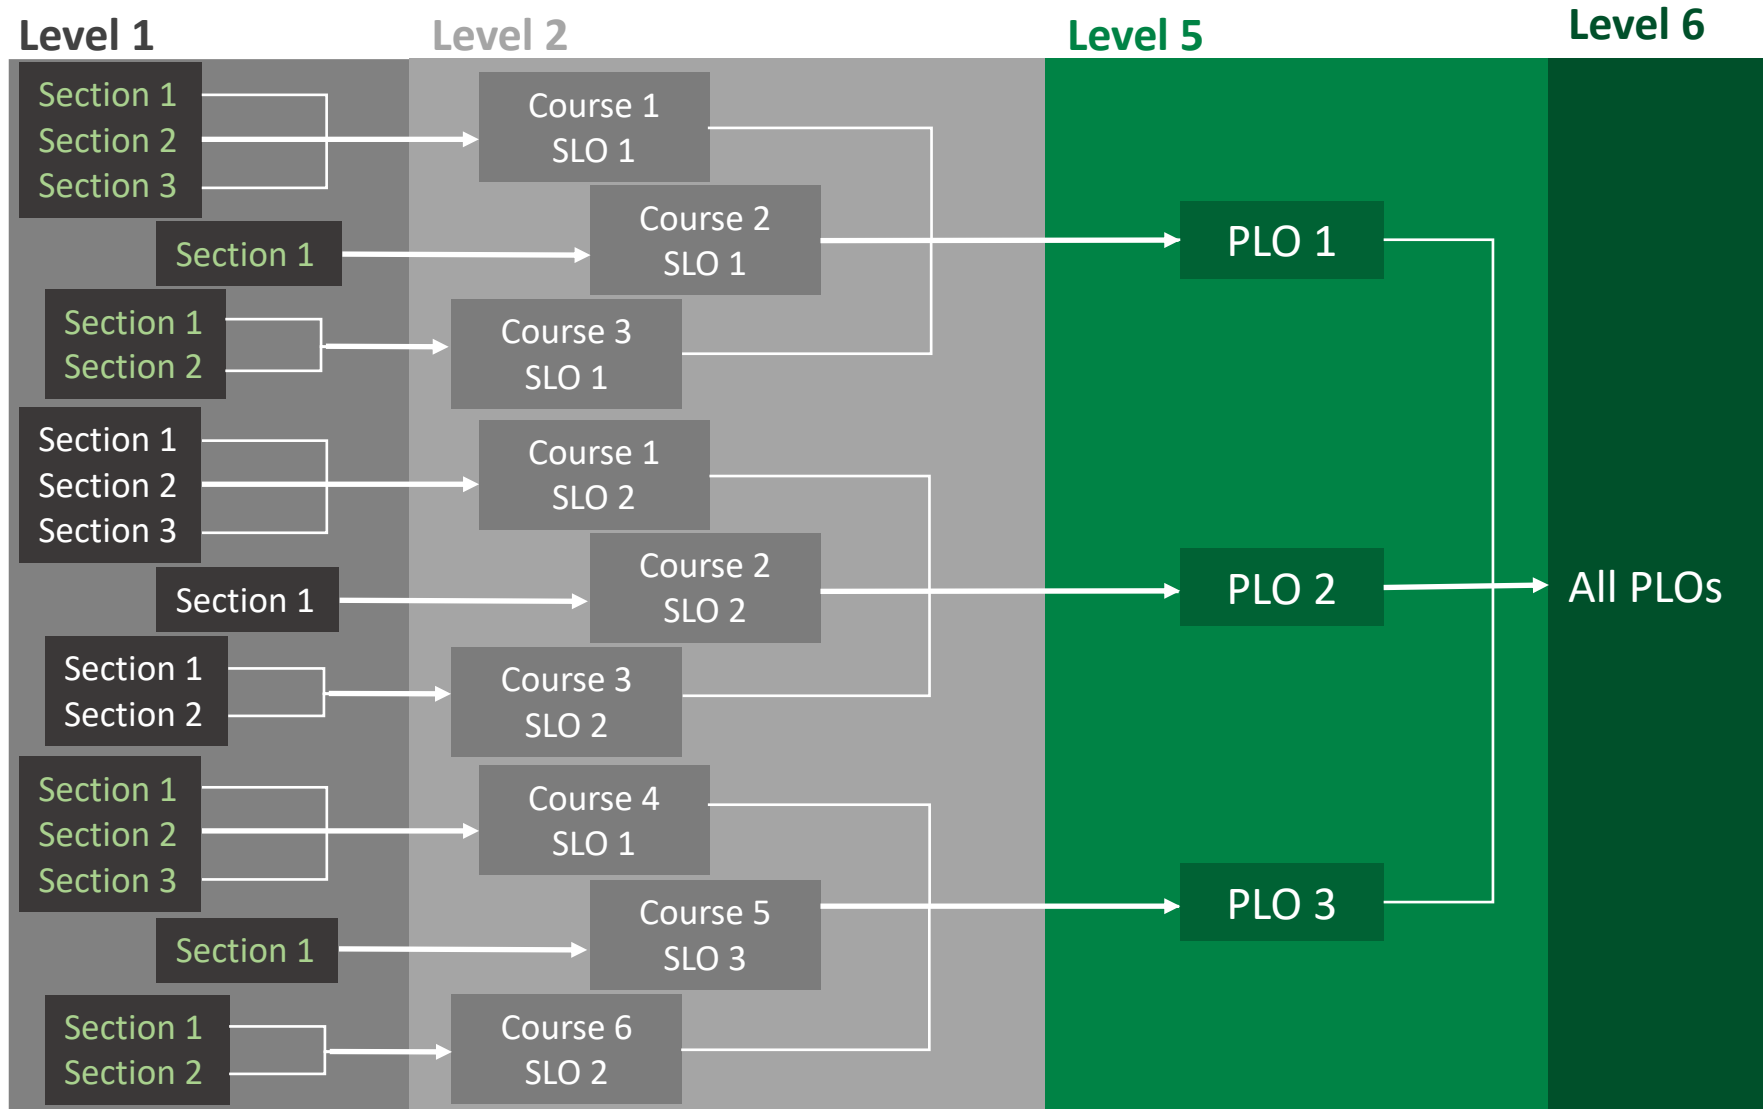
Level 1

Level 2

Level 5

Level 6

Section 1
Section 2
Section 3

Course 1
SLO 1

Section 1

Course 2
SLO 1

PLO 1

Section 1
Section 2

Course 3
SLO 1

Section 1
Section 2
Section 3

Course 1
SLO 2

Section 1

Course 2
SLO 2

PLO 2

All PLOs

Section 1
Section 2

Course 3
SLO 2

Section 1
Section 2
Section 3

Course 4
SLO 1

Section 1

Course 5
SLO 3

PLO 3

Section 1
Section 2

Course 6
SLO 2